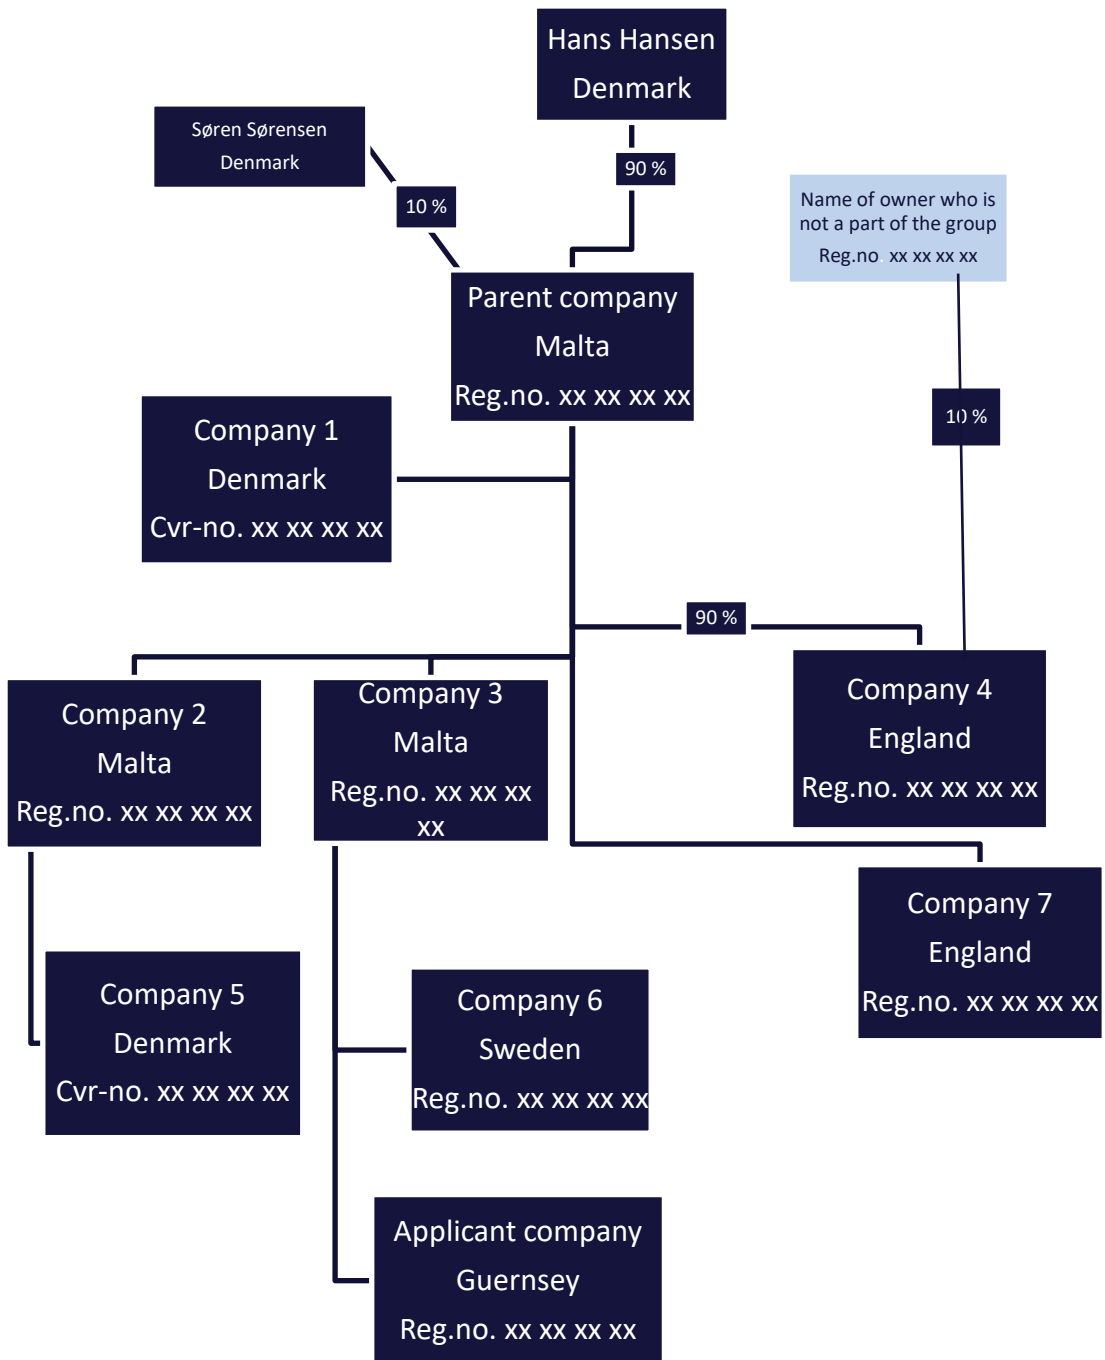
Hans Hansen
Denmark

Søren Sørensen
Denmark

90 %

10 %

Name of owner who is not a part of the group
Reg.no xx xx xx xx

Parent company
Malta
Reg.no. xx xx xx xx

10 %

Company 1
Denmark
Cvr-no. xx xx xx xx

90 %

Company 2
Malta
Reg.no. xx xx xx xx

Company 3
Malta
Reg.no. xx xx xx xx

Company 4
England
Reg.no. xx xx xx xx

Company 7
England
Reg.no. xx xx xx xx

Company 5
Denmark
Cvr-no. xx xx xx xx

Company 6
Sweden
Reg.no. xx xx xx xx

Applicant company
Guernsey
Reg.no. xx xx xx xx